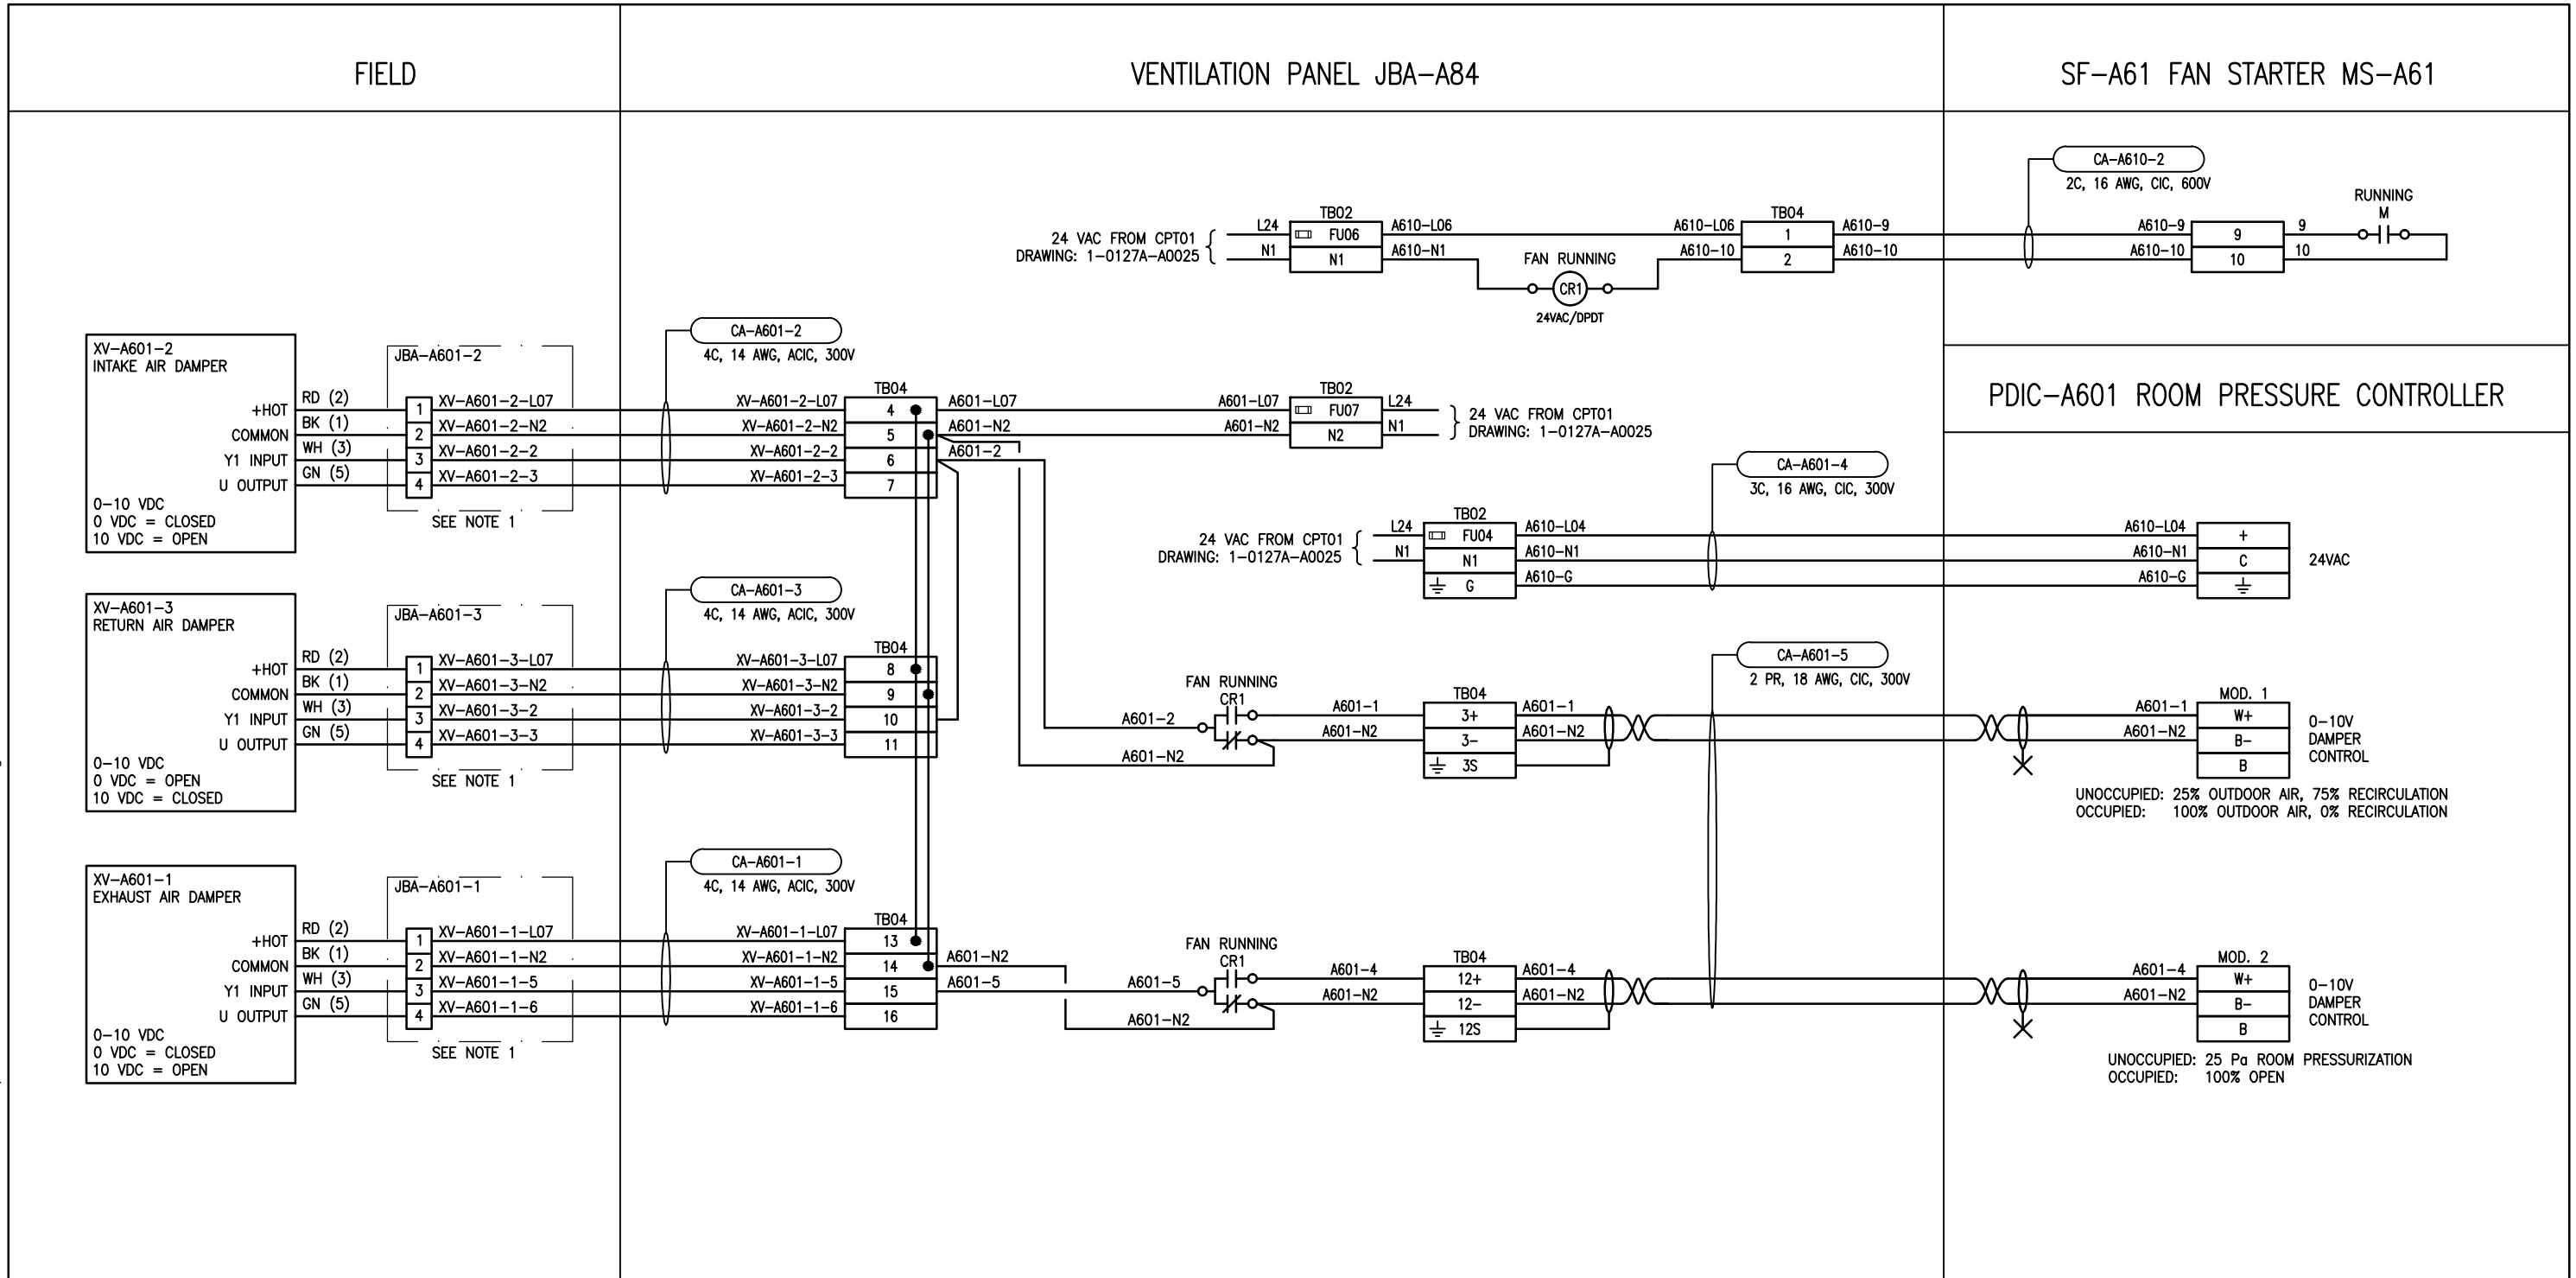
FIELD

VENTILATION PANEL JBA–A84

SF–A61 FAN STARTER MS–A61

CA–A610–2
2C, 16 AWG, CIC, 600V

RUNNING
M

24 VAC FROM CPT01
DRAWING: 1–0127A–A0025

L24
N1
TB02
FU06
N1
A610–L06
A610–N1
FAN RUNNING
CR1
24VAC/DPDT
A610–L06
A610–10
TB04
1
2
A610–9
A610–10
A610–9
A610–10
9
10
9
10

PDIC–A601 ROOM PRESSURE CONTROLLER

XV–A601–2
INTAKE AIR DAMPER
+HOT
COMMON
Y1 INPUT
U OUTPUT
0–10 VDC
0 VDC = CLOSED
10 VDC = OPEN

RD (2)
BK (1)
WH (3)
GN (5)

JBA–A601–2
1
2
3
4
XV–A601–2–L07
XV–A601–2–N2
XV–A601–2–2
XV–A601–2–3
SEE NOTE 1

CA–A601–2
4C, 14 AWG, ACIC, 300V

XV–A601–2–L07
XV–A601–2–N2
XV–A601–2–2
XV–A601–2–3
TB04
4
5
6
7

A601–L07
A601–N2
A601–2

A601–L07
A601–N2
TB02
FU07
N2
L24
N1
24 VAC FROM CPT01
DRAWING: 1–0127A–A0025

CA–A601–4
3C, 16 AWG, CIC, 300V

24 VAC FROM CPT01
DRAWING: 1–0127A–A0025
L24
N1
TB02
FU04
N1
G
A610–L04
A610–N1
A610–G
A610–L04
A610–N1
A610–G
+
C
24VAC

XV–A601–3
RETURN AIR DAMPER
+HOT
COMMON
Y1 INPUT
U OUTPUT
0–10 VDC
0 VDC = OPEN
10 VDC = CLOSED

RD (2)
BK (1)
WH (3)
GN (5)

JBA–A601–3
1
2
3
4
XV–A601–3–L07
XV–A601–3–N2
XV–A601–3–2
XV–A601–3–3
SEE NOTE 1

CA–A601–3
4C, 14 AWG, ACIC, 300V

XV–A601–3–L07
XV–A601–3–N2
XV–A601–3–2
XV–A601–3–3
TB04
8
9
10
11

CA–A601–5
2 PR, 18 AWG, CIC, 300V

FAN RUNNING
CR1
A601–2
A601–N2
A601–1
A601–N2
TB04
3+
3–
3S
A601–1
A601–N2
A601–1
A601–N2
MOD. 1
W+
B–
B
0–10V
DAMPER
CONTROL
UNOCCUPIED: 25% OUTDOOR AIR, 75% RECIRCULATION
OCCUPIED: 100% OUTDOOR AIR, 0% RECIRCULATION

XV–A601–1
EXHAUST AIR DAMPER
+HOT
COMMON
Y1 INPUT
U OUTPUT
0–10 VDC
0 VDC = CLOSED
10 VDC = OPEN

RD (2)
BK (1)
WH (3)
GN (5)

JBA–A601–1
1
2
3
4
XV–A601–1–L07
XV–A601–1–N2
XV–A601–1–5
XV–A601–1–6
SEE NOTE 1

CA–A601–1
4C, 14 AWG, ACIC, 300V

XV–A601–1–L07
XV–A601–1–N2
XV–A601–1–5
XV–A601–1–6
TB04
13
14
15
16

A601–N2
A601–5

FAN RUNNING
CR1
A601–5
A601–N2
A601–4
A601–N2
TB04
12+
12–
12S
A601–4
A601–N2
A601–4
A601–N2
MOD. 2
W+
B–
B
0–10V
DAMPER
CONTROL
UNOCCUPIED: 25 Pa ROOM PRESSURIZATION
OCCUPIED: 100% OPEN